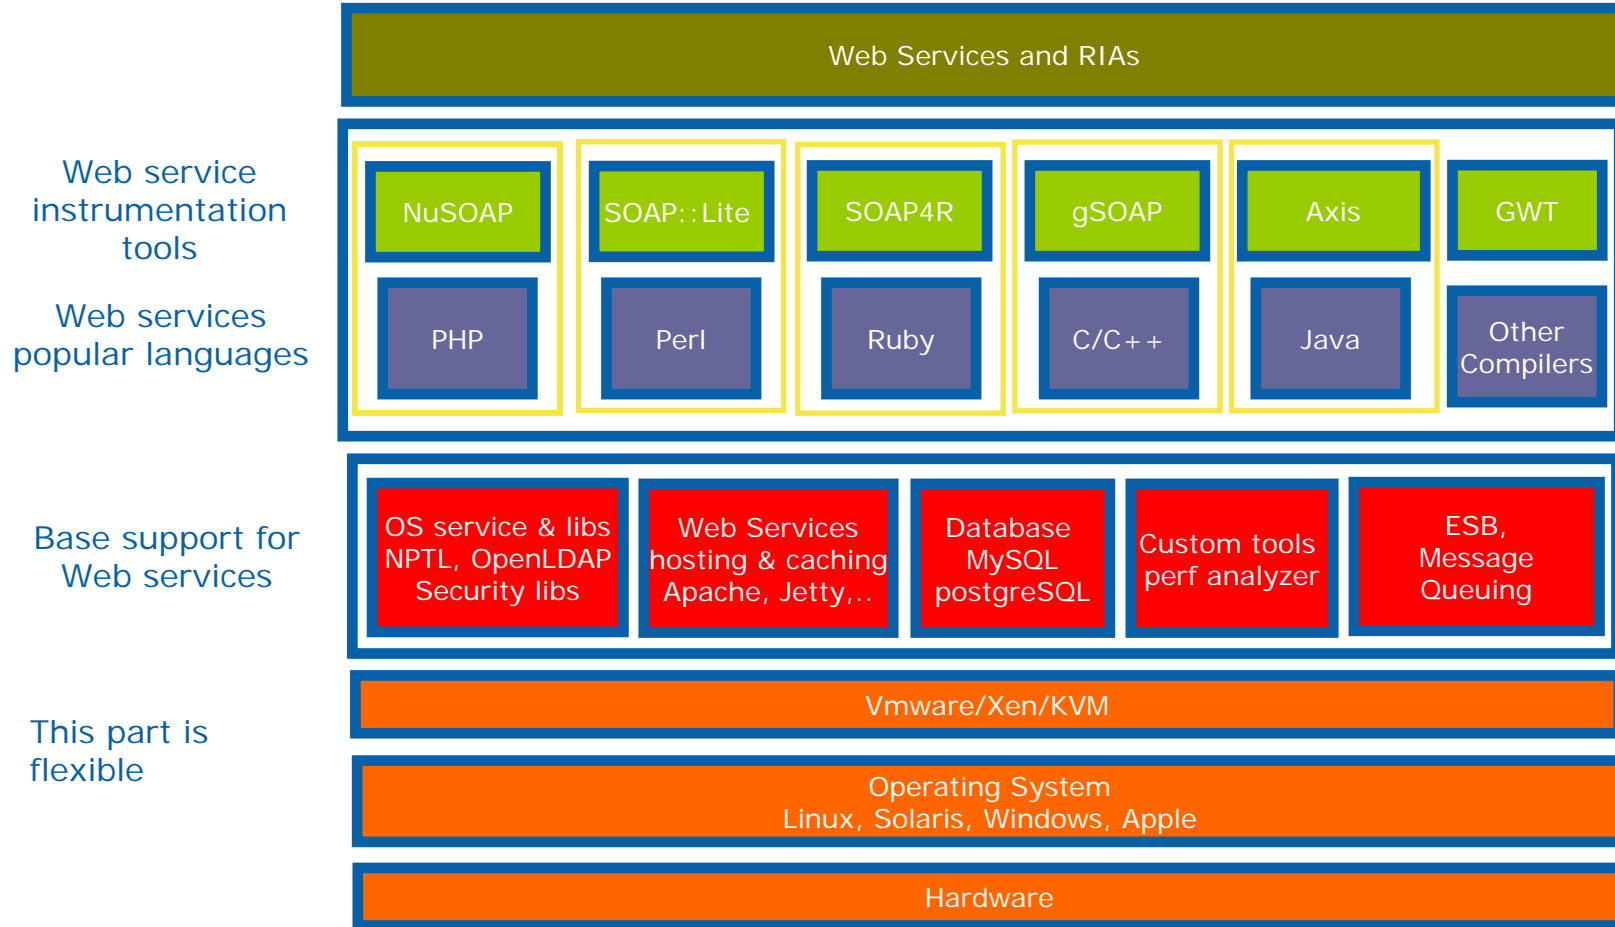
Web Services and RIAs

Web service instrumentation tools

Web services popular languages

NuSOAP

SOAP::Lite

SOAP4R

gSOAP

Axis

GWT

PHP

Perl

Ruby

C/C++

Java

Other Compilers

Base support for Web services

OS service & libs NPTL, OpenLDAP Security libs

Web Services hosting & caching Apache, Jetty,..

Database MySQL postgreSQL

Custom tools perf analyzer

ESB, Message Queuing

This part is flexible

Vmware/Xen/KVM

Operating System
Linux, Solaris, Windows, Apple

Hardware